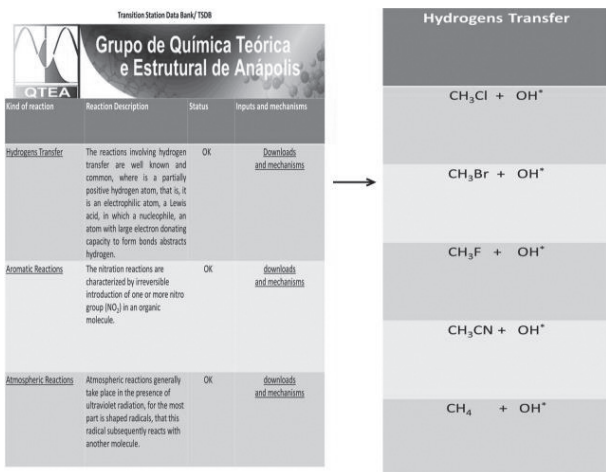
Transition Station Data Bank/ TSDB

QTEA

Grupo de Química Teórica e Estrutural de Anápolis

| Kind of reaction | Reaction Description | Status | Inputs and mechanisms |
|---|---|---|---|
| Hydrogens Transfer | The reactions involving hydrogen transfer are well known and common, where is a partially positive hydrogen atom, that is, it is an electrophilic atom, a Lewis acid, in which a nucleophile, an atom with large electron donating capacity to form bonds abstracts hydrogen. | OK | Downloads and mechanisms |
| Aromatic Reactions | The nitration reactions are characterized by irreversible introduction of one or more nitro group (NO$_2$) in an organic molecule. | OK | downloads and mechanisms |
| Atmospheric Reactions | Atmospheric reactions generally take place in the presence of ultraviolet radiation, for the most part is shaped radicals, that this radical subsequently reacts with another molecule. | OK | downloads and mechanisms |

Hydrogens Transfer

$CH_3Cl + OH^•$

$CH_3Br + OH^•$

$CH_3F + OH^•$

$CH_3CN + OH^•$

$CH_4 + OH^•$